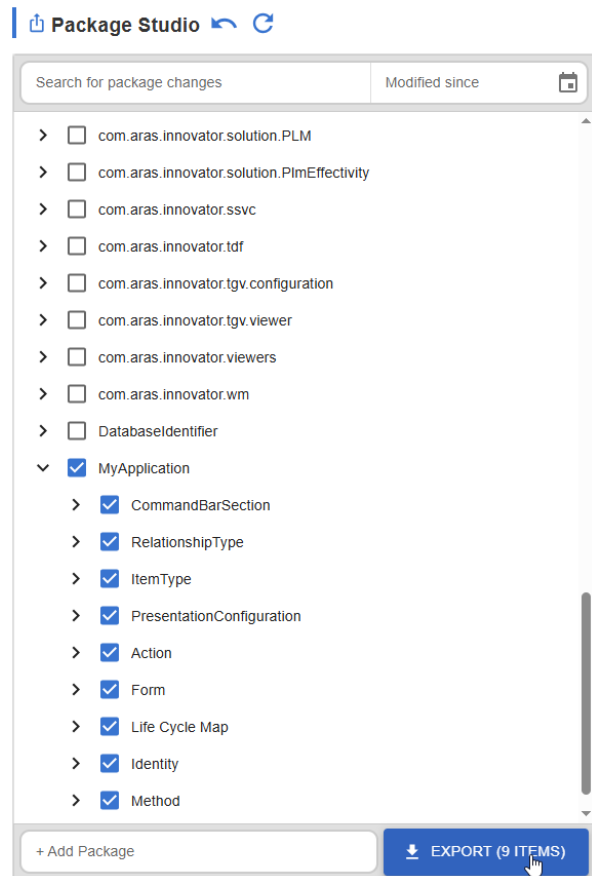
Package Studio

Search for package changes

Modified since

com.aras.innovator.solution.PLM

com.aras.innovator.solution.PlmEffectivity

com.aras.innovator.ssvc

com.aras.innovator.tdf

com.aras.innovator.tgv.configuration

com.aras.innovator.tgv.viewer

com.aras.innovator.viewers

com.aras.innovator.wm

DatabaseIdentifier

MyApplication

CommandBarSection

RelationshipType

ItemType

PresentationConfiguration

Action

Form

Life Cycle Map

Identity

Method

+ Add Package

EXPORT (9 ITEMS)